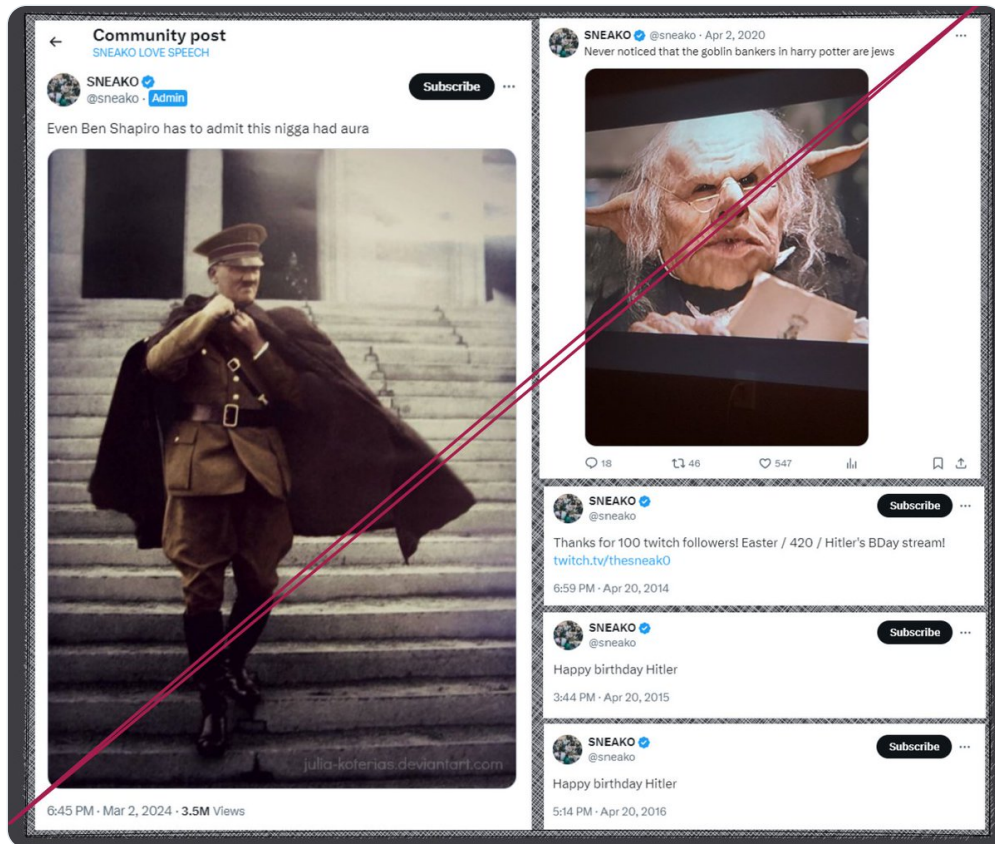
Community post
SNEAKO LOVE SPEECH

SNEAKO
@sneako · Admin
Subscribe

Even Ben Shapiro has to admit this nigga had aura

julia-koterias.deviantart.com

6:45 PM · Mar 2, 2024 · 3.5M Views

SNEAKO @sneako · Apr 2, 2020
Never noticed that the goblin bankers in harry potter are jews

18 46 547

SNEAKO
@sneako
Subscribe

Thanks for 100 twitch followers! Easter / 420 / Hitler's BDay stream!
twitch.tv/thesneak0

6:59 PM · Apr 20, 2014

SNEAKO
@sneako
Subscribe

Happy birthday Hitler

3:44 PM · Apr 20, 2015

SNEAKO
@sneako
Subscribe

Happy birthday Hitler

5:14 PM · Apr 20, 2016